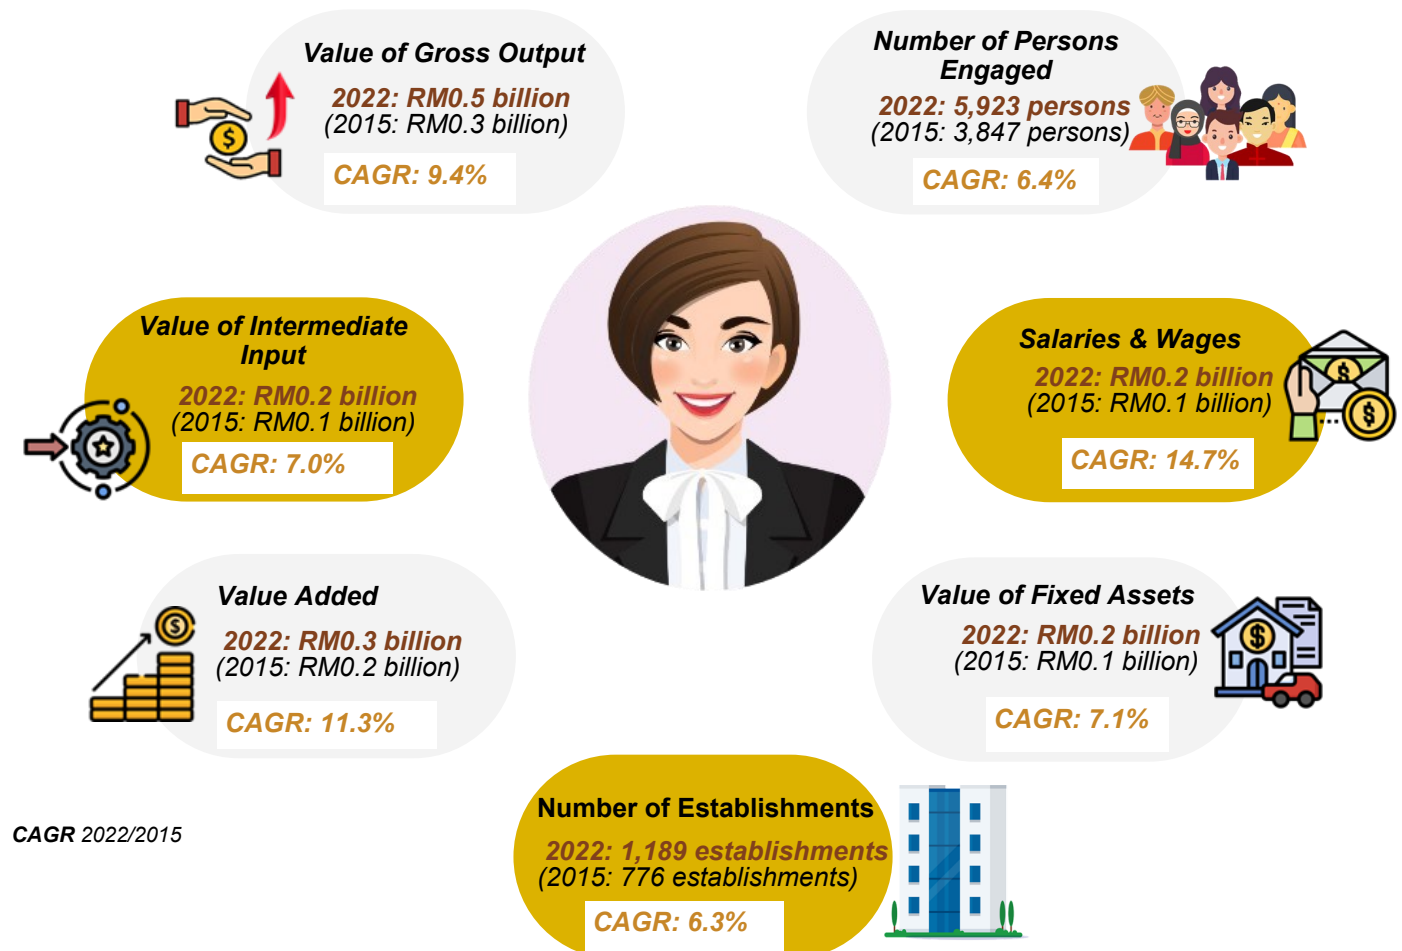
Value of Gross Output
2022: RM0.5 billion
(2015: RM0.3 billion)
CAGR: 9.4%

Number of Persons Engaged
2022: 5,923 persons
(2015: 3,847 persons)
CAGR: 6.4%

Value of Intermediate Input
2022: RM0.2 billion
(2015: RM0.1 billion)
CAGR: 7.0%

Salaries & Wages
2022: RM0.2 billion
(2015: RM0.1 billion)
CAGR: 14.7%

Value Added
2022: RM0.3 billion
(2015: RM0.2 billion)
CAGR: 11.3%

Value of Fixed Assets
2022: RM0.2 billion
(2015: RM0.1 billion)
CAGR: 7.1%

CAGR 2022/2015

Number of Establishments
2022: 1,189 establishments
(2015: 776 establishments)
CAGR: 6.3%